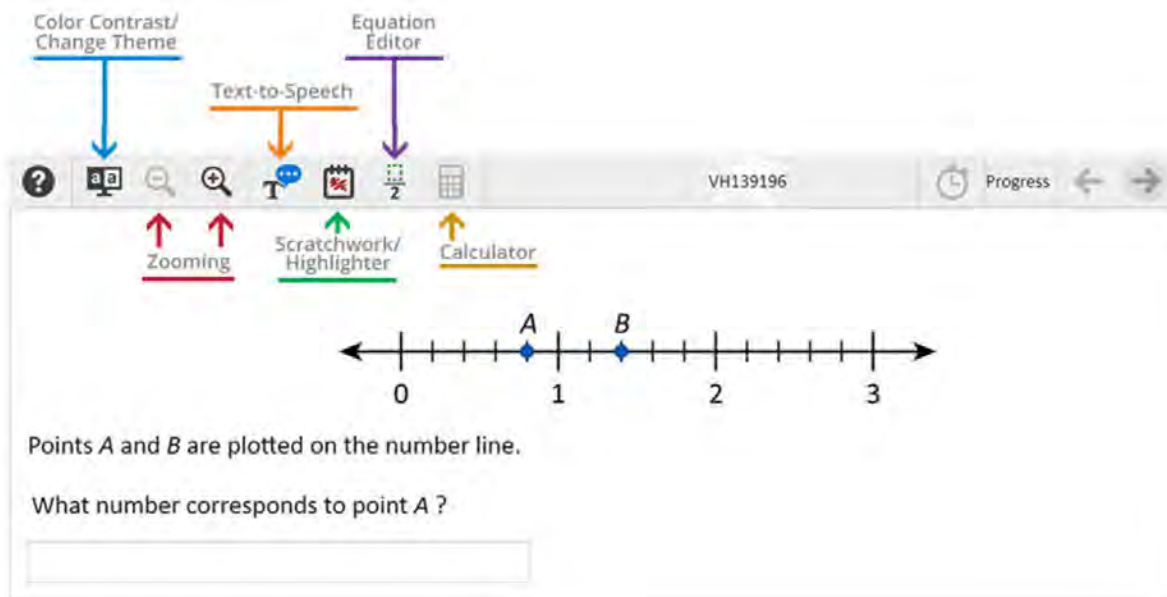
Color Contrast/ Change Theme

Equation Editor

Text-to-Speech

?

$\frac{\square}{2}$

VH139196

Progress

Zooming

Scratchwork/ Highlighter

Calculator

A

B

0

1

2

3

Points A and B are plotted on the number line.

What number corresponds to point A ?